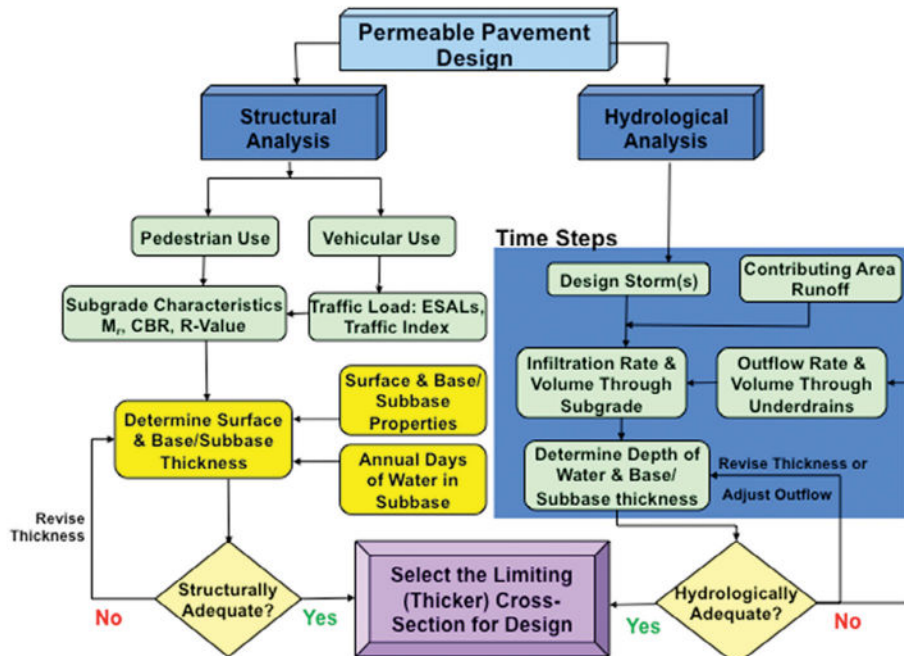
Permeable Pavement Design

Structural Analysis

Hydrological Analysis

Pedestrian Use

Vehicular Use

Time Steps

Subgrade Characteristics $M_r$, CBR, R-Value

Traffic Load: ESALs, Traffic Index

Design Storm(s)

Contributing Area Runoff

Infiltration Rate & Volume Through Subgrade

Outflow Rate & Volume Through Underdrains

Surface & Base/ Subbase Properties

Determine Surface & Base/Subbase Thickness

Annual Days of Water in Subbase

Determine Depth of Water & Base/ Subbase thickness

Revise Thickness or Adjust Outflow

Revise Thickness

Structurally Adequate?

No

Yes

Select the Limiting (Thicker) Cross-Section for Design

Yes

Hydrologically Adequate?

No